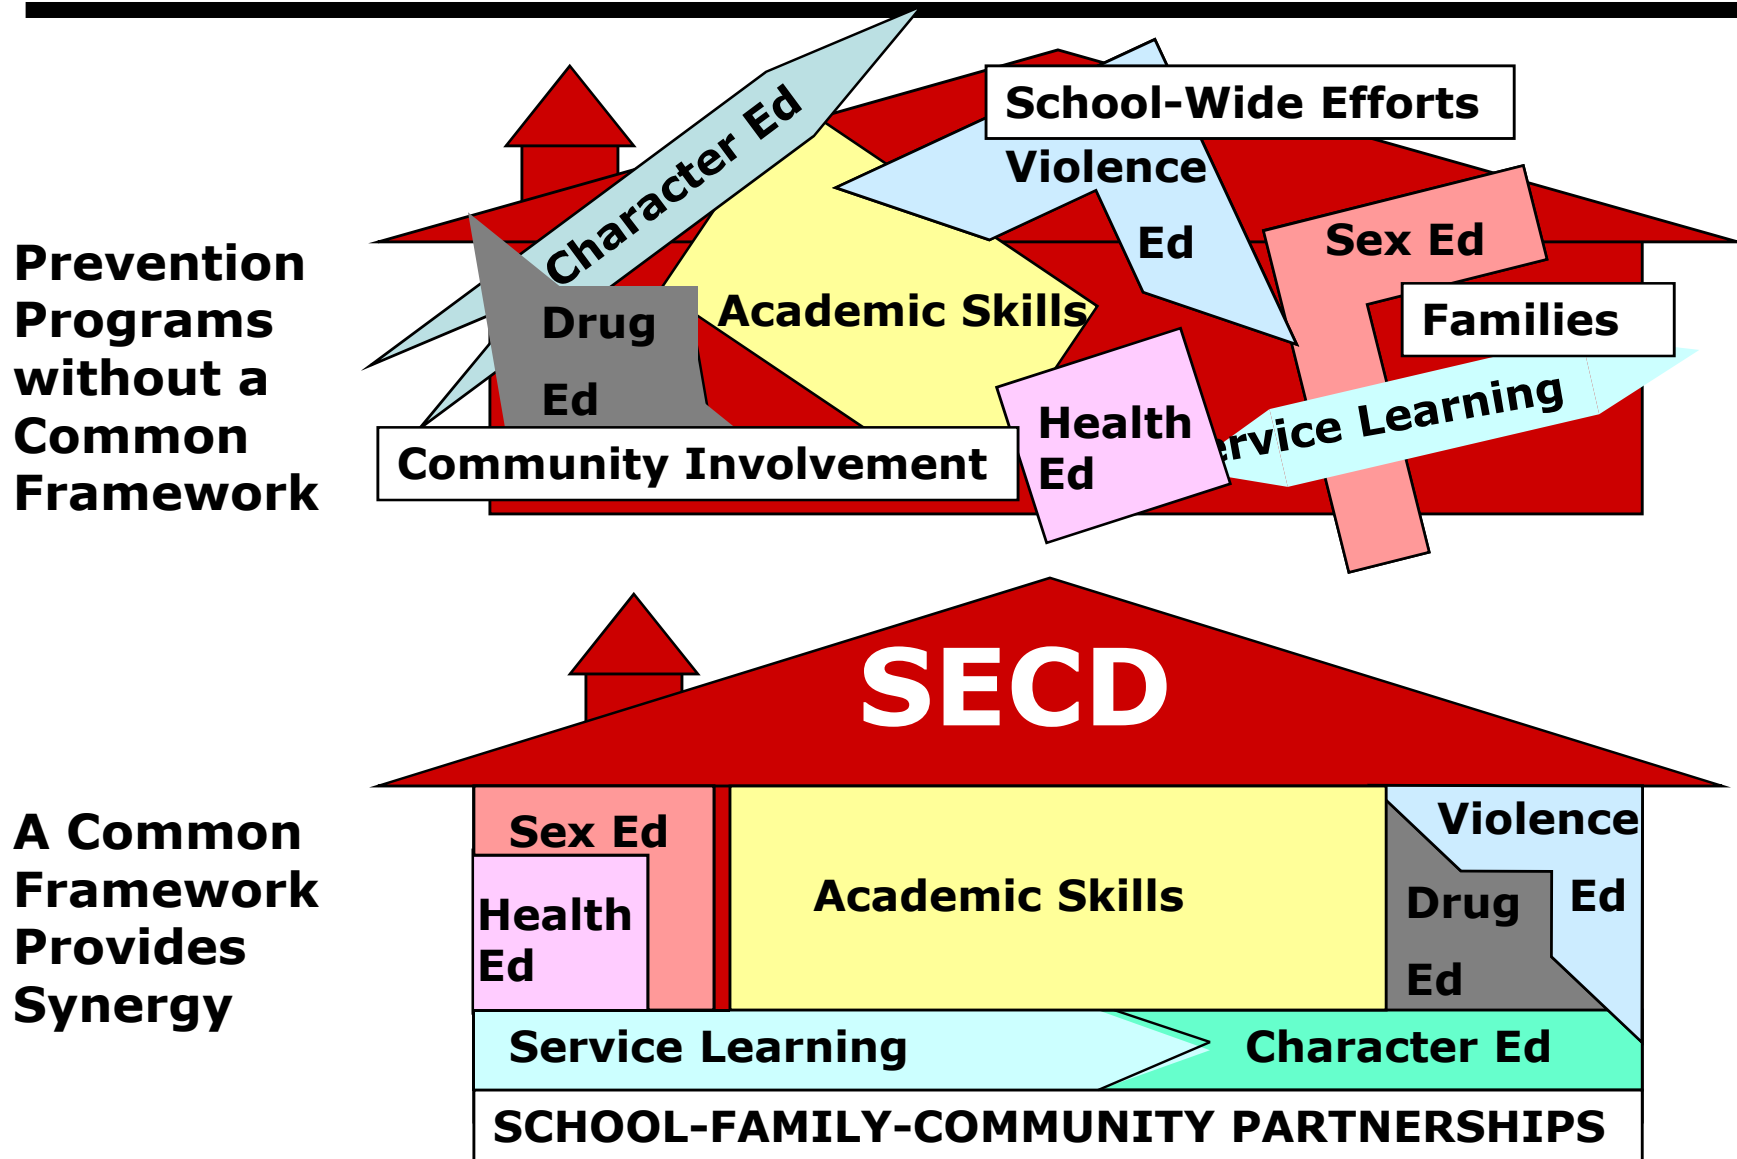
Prevention Programs without a Common Framework

Character Ed

School-Wide Efforts

Violence Ed

Sex Ed

Drug Ed

Academic Skills

Families

Health Ed

ervice Learning

Community Involvement

A Common Framework Provides Synergy

SECD

Sex Ed

Health Ed

Academic Skills

Violence Ed

Drug Ed

Service Learning

Character Ed

SCHOOL-FAMILY-COMMUNITY PARTNERSHIPS